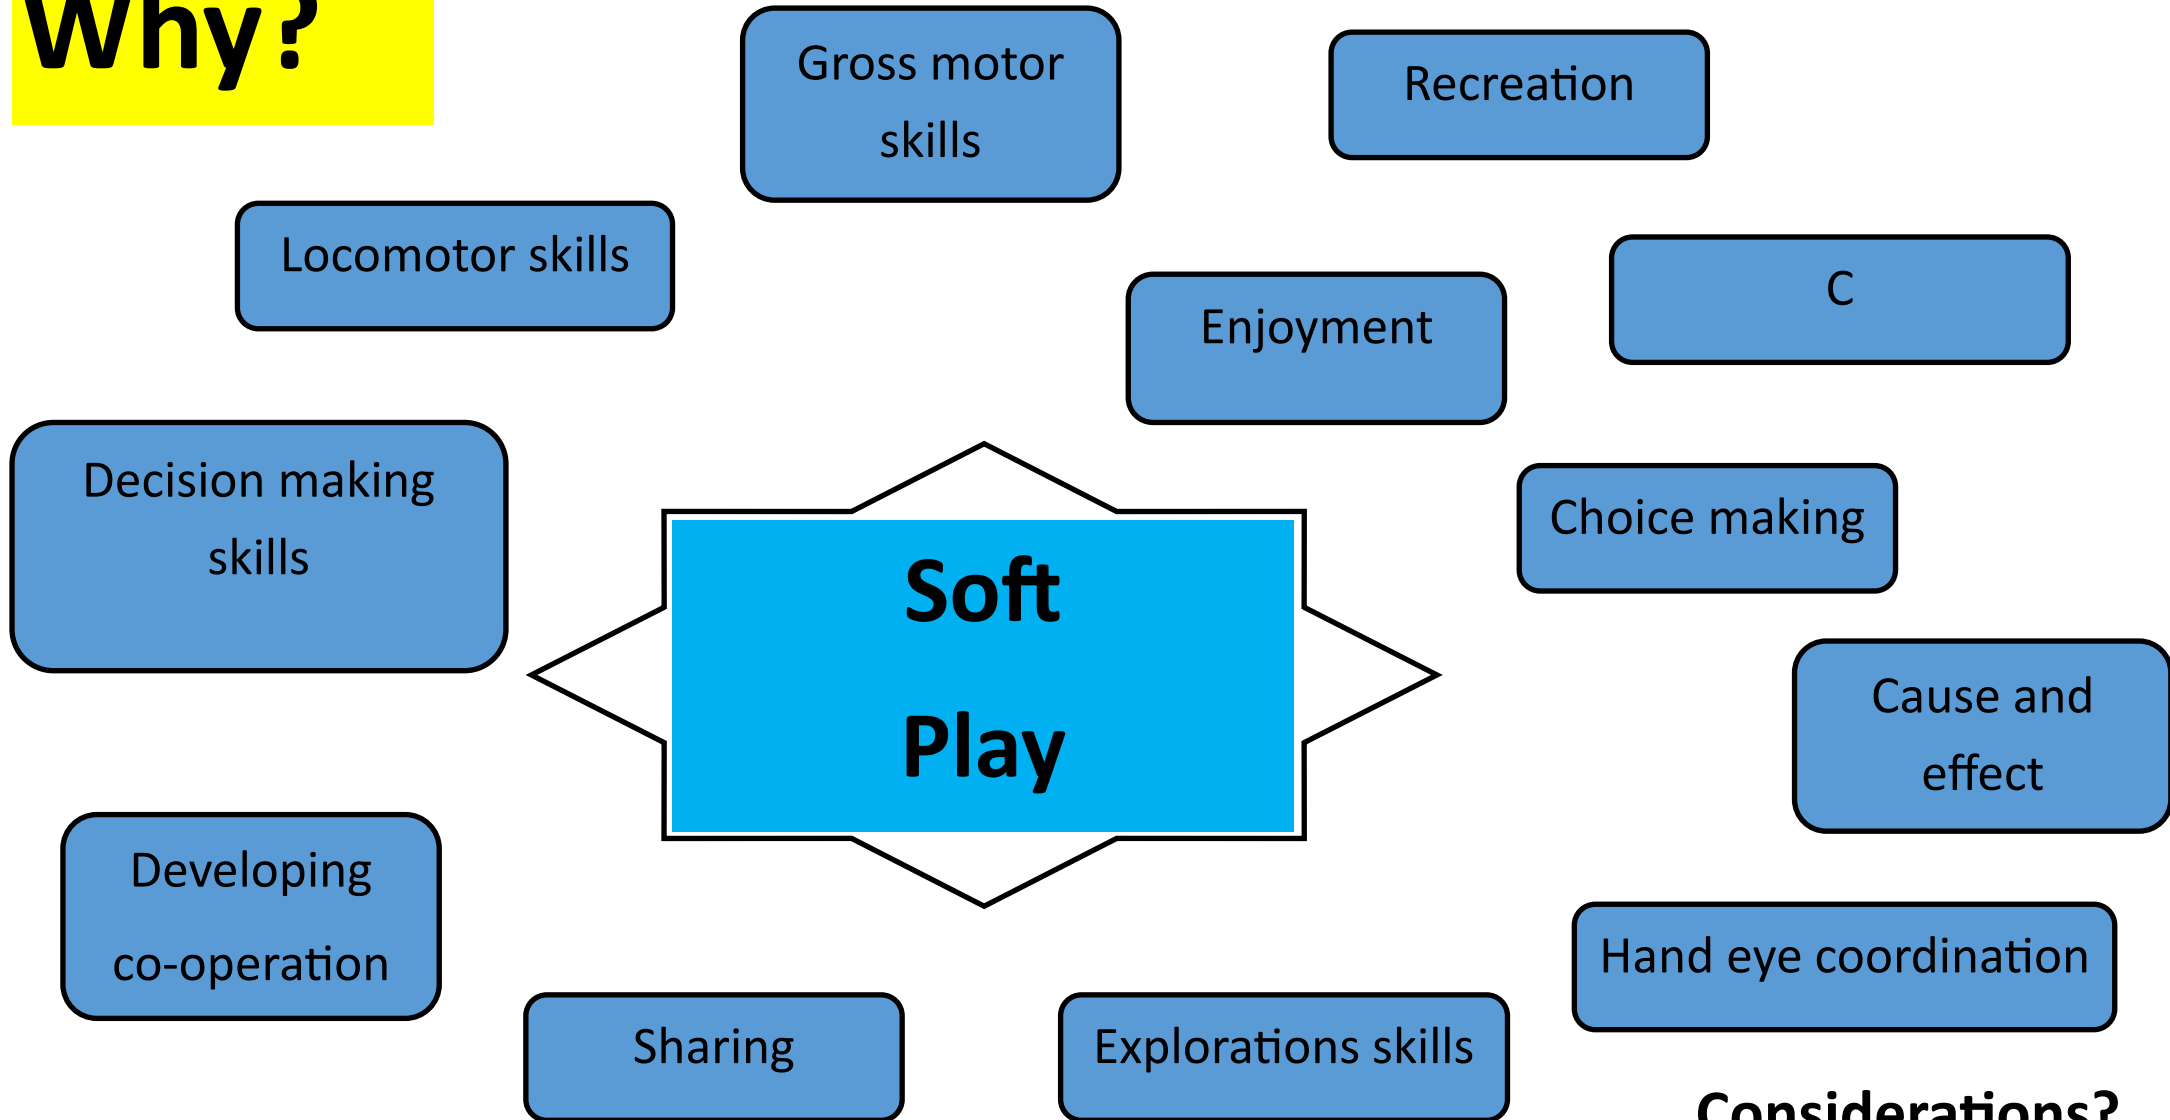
Why?

Gross motor skills

Recreation

Locomotor skills

Enjoyment

C

Decision making skills

Soft Play

Choice making

Cause and effect

Developing co-operation

Hand eye coordination

Sharing

Explorations skills

Considerations?